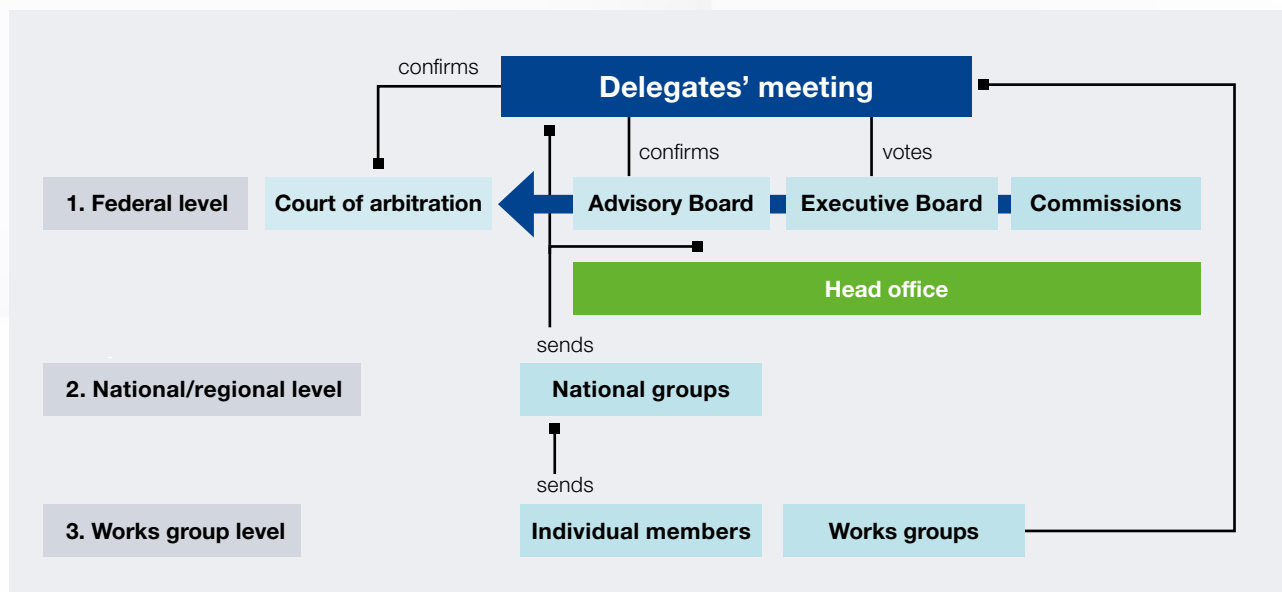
confirms

Delegates' meeting

confirms

votes

1. Federal level

Court of arbitration

Advisory Board

Executive Board

Commissions

Head office

sends

2. National/regional level

National groups

sends

3. Works group level

Individual members

Works groups